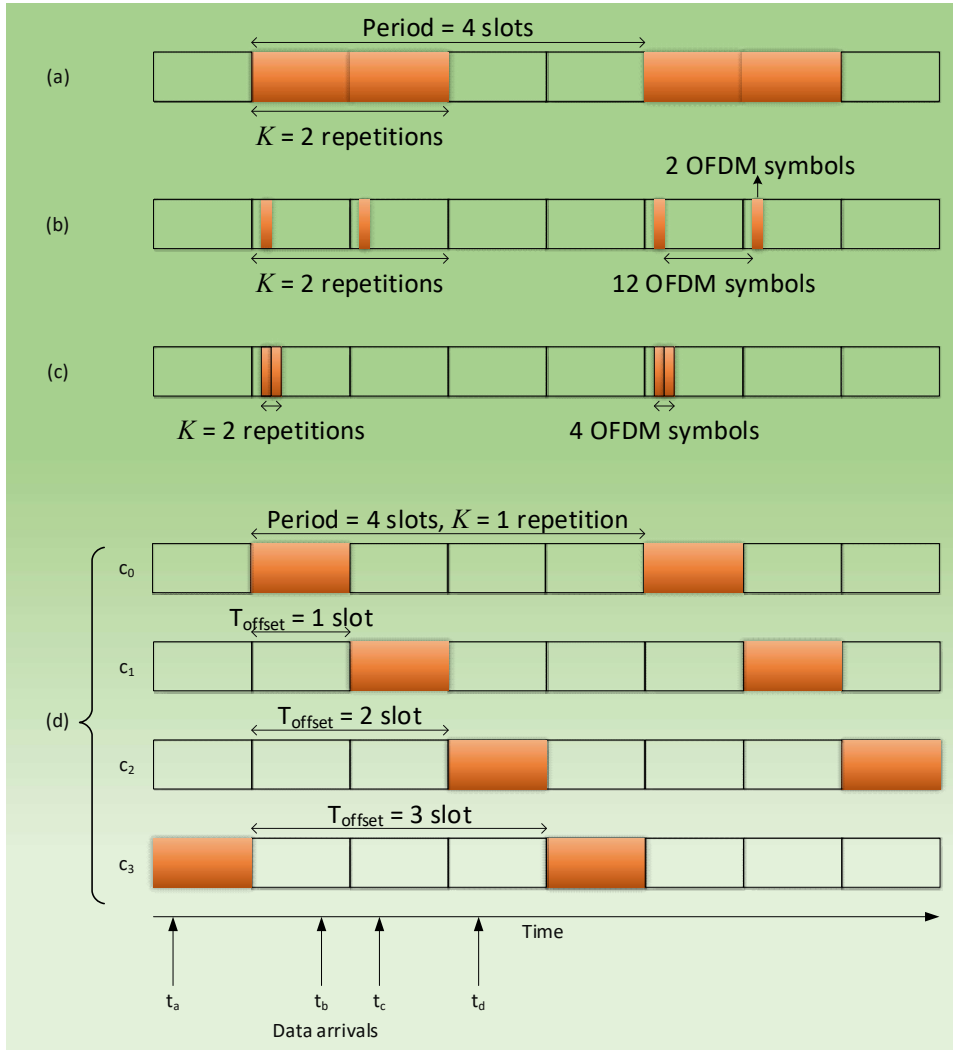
Period = 4 slots

(a)

$K$ = 2 repetitions

2 OFDM symbols

(b)

$K$ = 2 repetitions

12 OFDM symbols

(c)

$K$ = 2 repetitions

4 OFDM symbols

Period = 4 slots, $K$ = 1 repetition

$c_0$

$T_{offset}$ = 1 slot

$c_1$

(d)

$T_{offset}$ = 2 slot

$c_2$

$T_{offset}$ = 3 slot

$c_3$

Time

$t_a$

$t_b$

$t_c$

$t_d$

Data arrivals